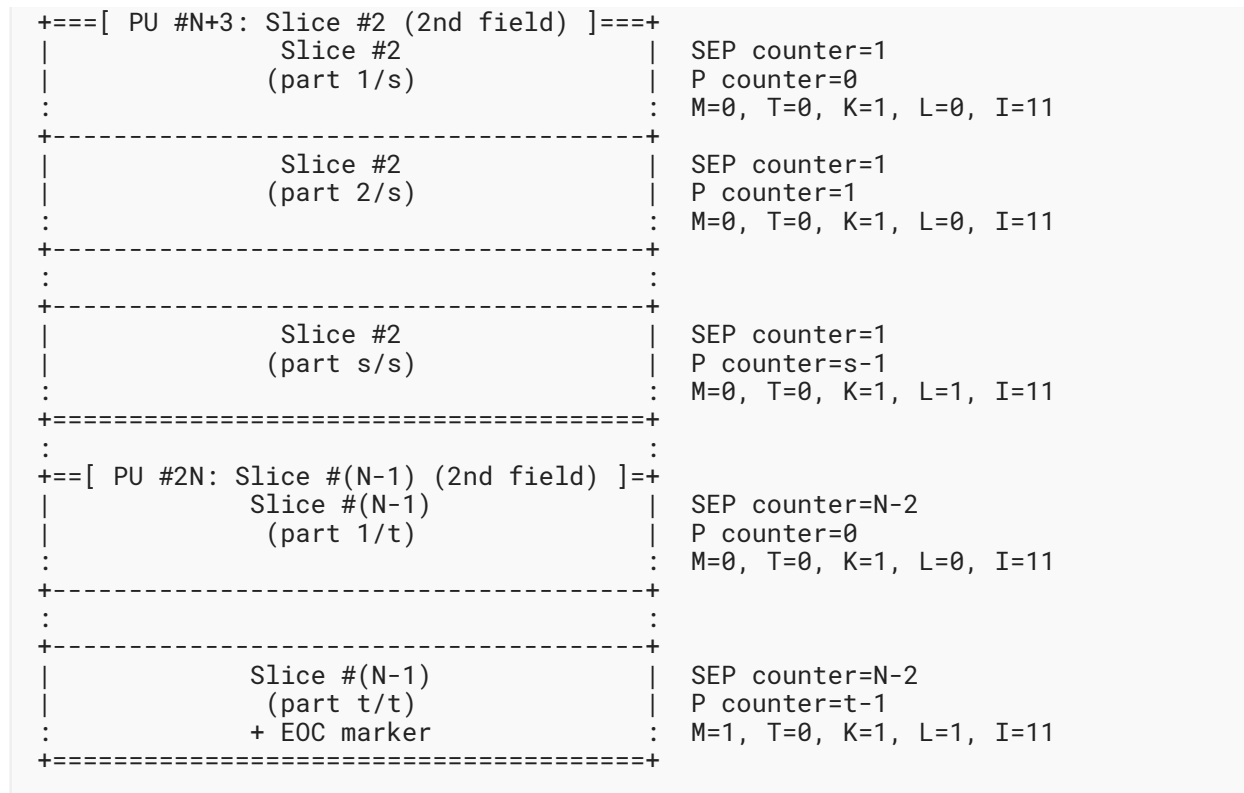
+===[ PU #N+3: Slice #2 (2nd field) ]===+
|              Slice #2                 |  SEP counter=1
|             (part 1/s)                |  P counter=0
:                                       :  M=0, T=0, K=1, L=0, I=11
+---------------------------------------+
|              Slice #2                 |  SEP counter=1
|             (part 2/s)                |  P counter=1
:                                       :  M=0, T=0, K=1, L=0, I=11
+---------------------------------------+
:                                       :
+---------------------------------------+
|              Slice #2                 |  SEP counter=1
|             (part s/s)                |  P counter=s-1
:                                       :  M=0, T=0, K=1, L=1, I=11
+=======================================+
:                                       :
+==[ PU #2N: Slice #(N-1) (2nd field) ]=+
|            Slice #(N-1)               |  SEP counter=N-2
|             (part 1/t)                |  P counter=0
:                                       :  M=0, T=0, K=1, L=0, I=11
+---------------------------------------+
:                                       :
+---------------------------------------+
|            Slice #(N-1)               |  SEP counter=N-2
|             (part t/t)                |  P counter=t-1
:            + EOC marker               :  M=1, T=0, K=1, L=1, I=11
+=======================================+